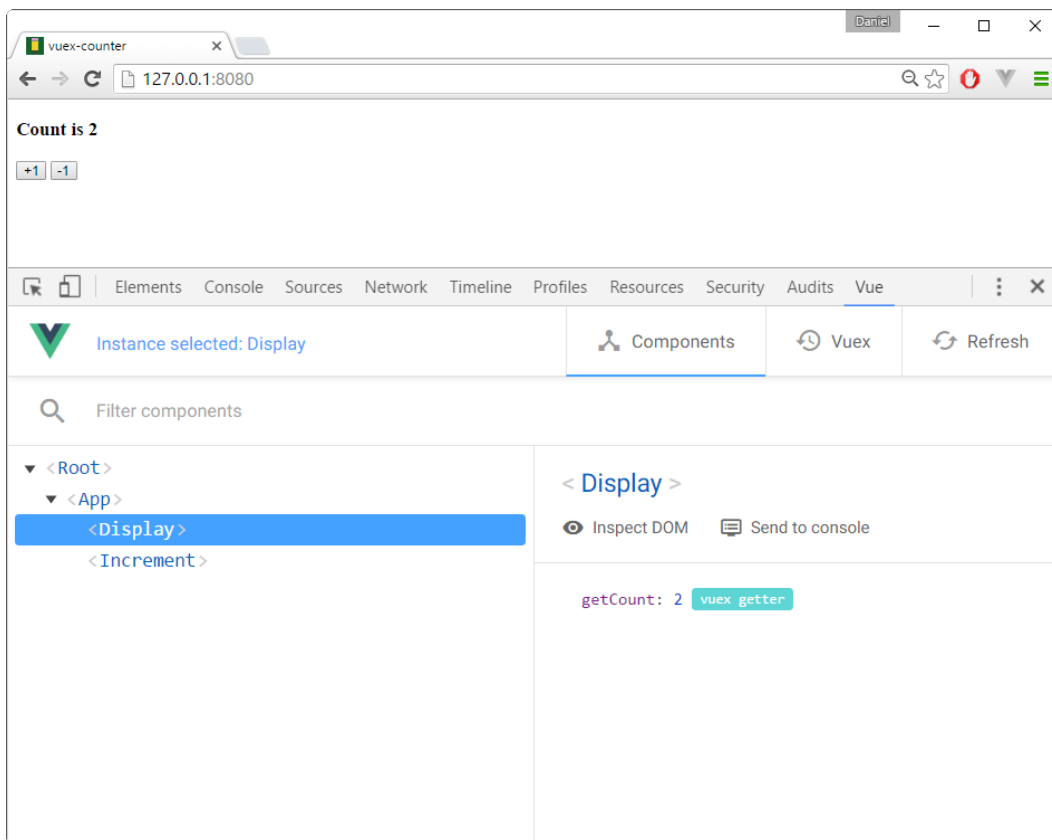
Daniel

vuex-counter ×

127.0.0.1:8080

Count is 2

+1 -1

Elements Console Sources Network Timeline Profiles Resources Security Audits Vue

Instance selected: Display

Components Vuex Refresh

Filter components

<Root>
<App>
<Display>
<Increment>

<Display>

Inspect DOM Send to console

getCount: 2 vuex getter